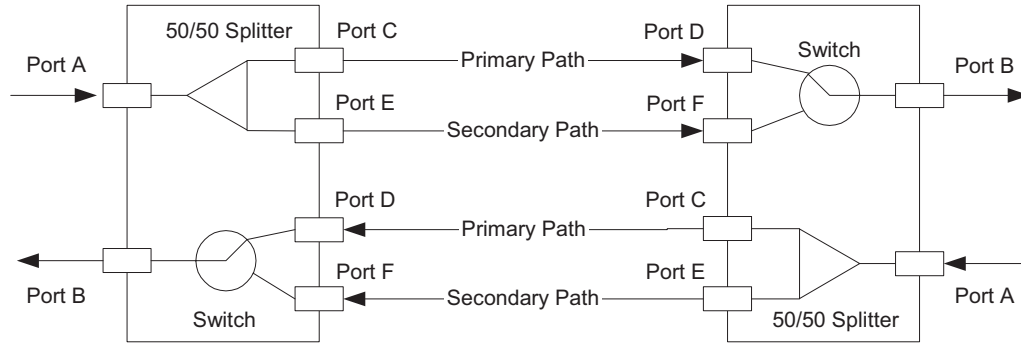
50/50 Splitter

Port C

Port A

Port E

Port D

Port B

Port F

Switch

Primary Path

Secondary Path

Port D

Switch

Port B

Port F

Primary Path

Secondary Path

Port C

Port E

Port A

50/50 Splitter